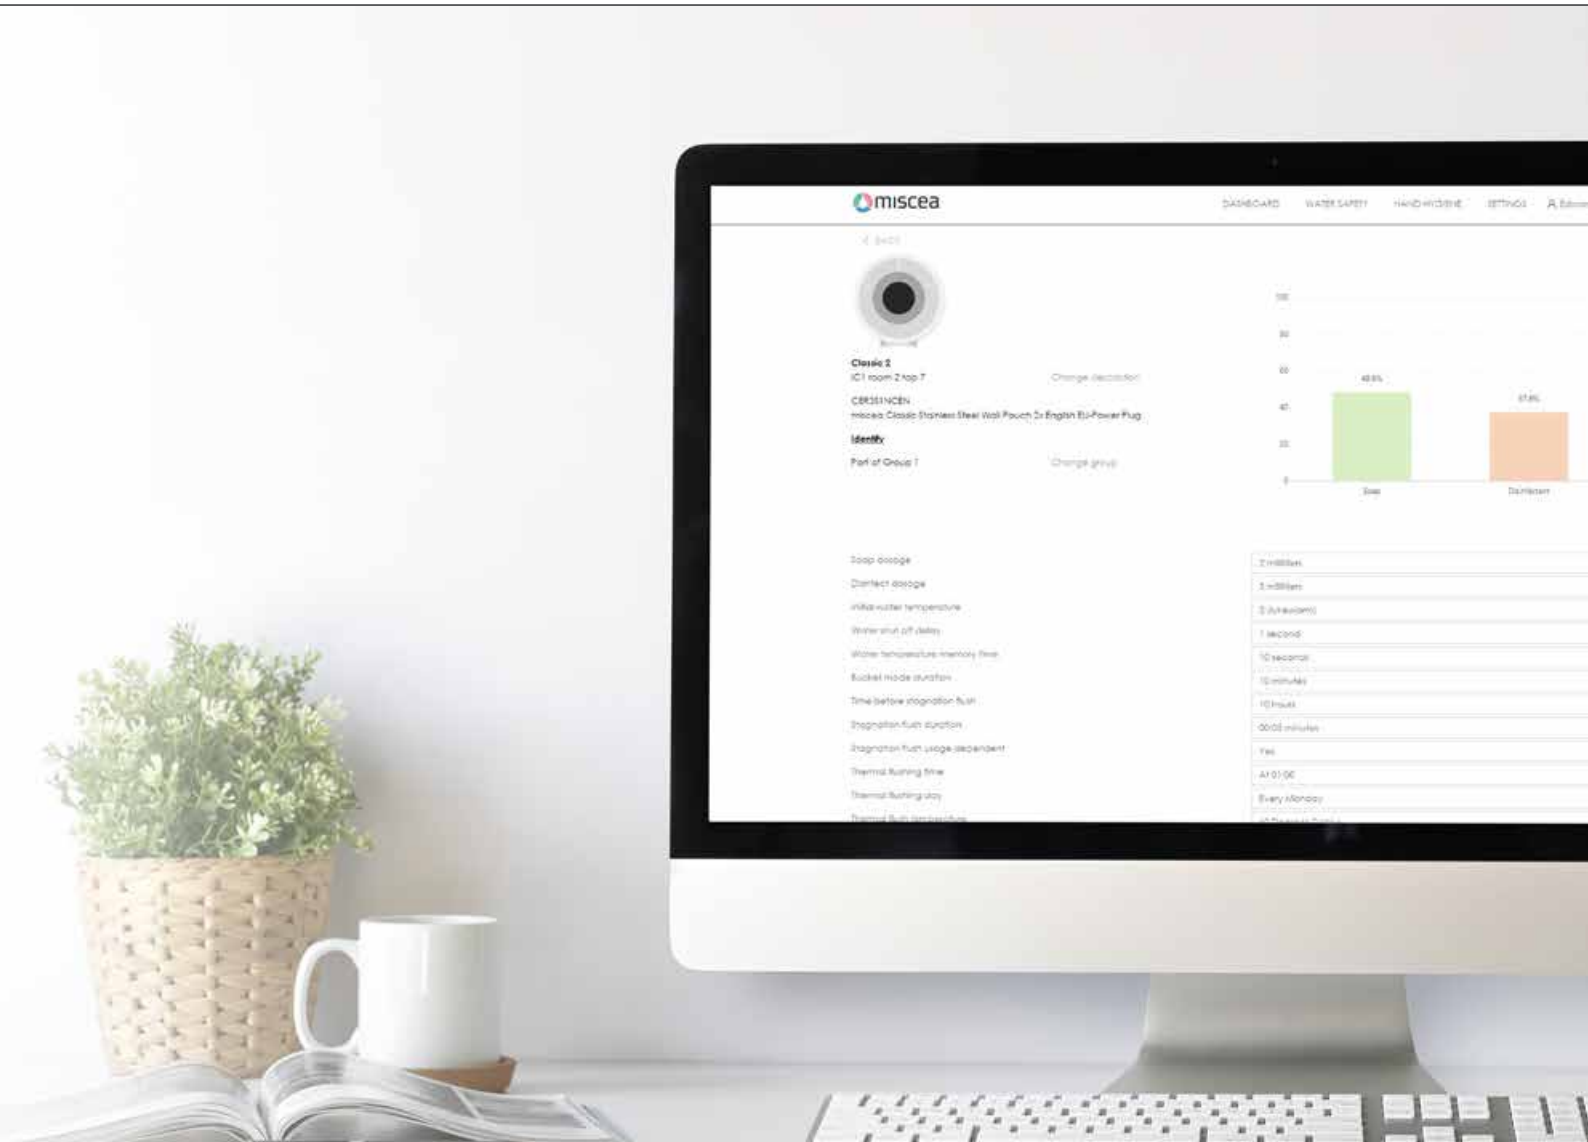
miscea

DASHBOARD WATER SAFETY HAND HYGIENE SETTINGS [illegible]

< BACK

Classic 2
ICT room 2 tap 7 Change description

CER351NCEN
miscea Classic Stainless Steel Wall Pouch 2x English EU-Power Plug

Identify

Part of Group 1 Change group

100
80
60
40
20
0

48.5%
37.8%

Soap
Disinfectant

| Soap dosage | 2 milliliters |
|---|---|
| Disinfect dosage | 3 milliliters |
| Initial water temperature | 3 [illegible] |
| Water shut off delay | 1 second |
| Water temperature memory time | 10 seconds |
| Bucket mode duration | 10 minutes |
| Time before stagnation flush | 10 hours |
| Stagnation flush duration | 00:05 minutes |
| Stagnation flush usage dependent | Yes |
| Thermal flushing time | At 01:00 |
| Thermal flushing day | Every Monday |
| Thermal flush temperature | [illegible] |